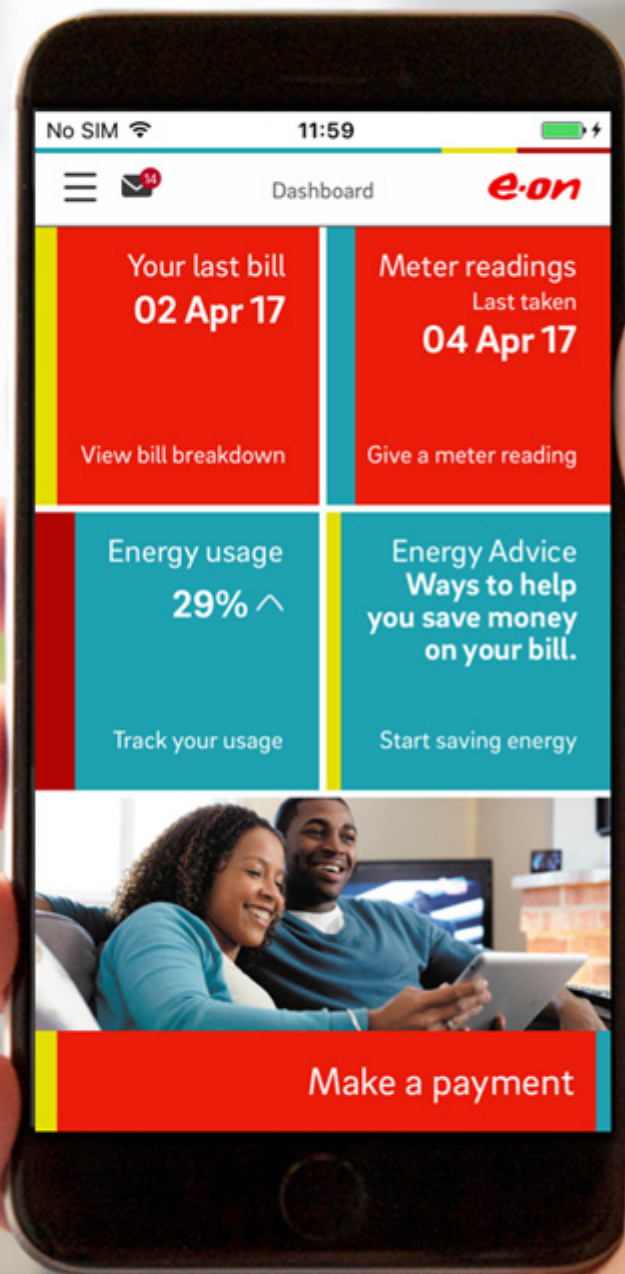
No SIM 11:59

14 Dashboard e·on

Your last bill
02 Apr 17

View bill breakdown

Meter readings
Last taken
04 Apr 17

Give a meter reading

Energy usage
29%

Track your usage

Energy Advice
Ways to help you save money on your bill.

Start saving energy

Make a payment